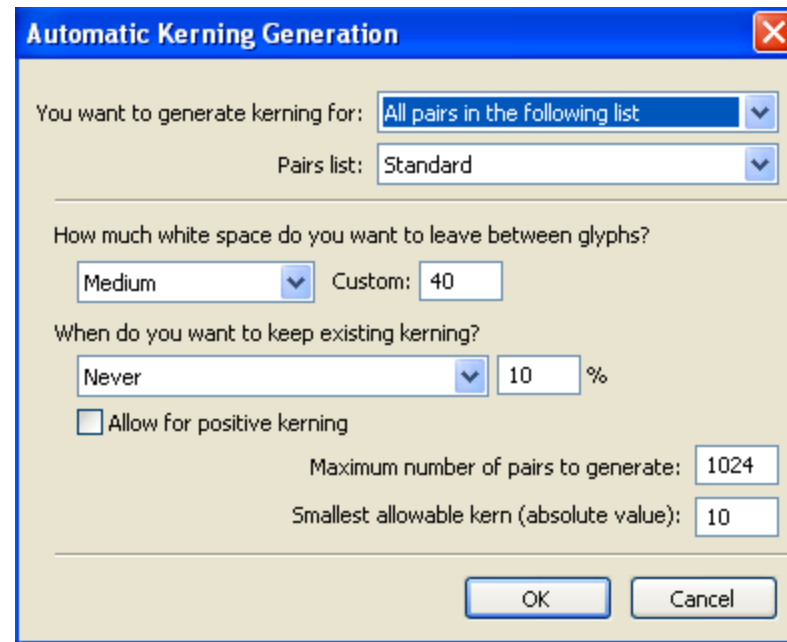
Automatic Kerning Generation

You want to generate kerning for: All pairs in the following list

Pairs list: Standard

How much white space do you want to leave between glyphs?

Medium Custom: 40

When do you want to keep existing kerning?

Never 10 %

Allow for positive kerning

Maximum number of pairs to generate: 1024

Smallest allowable kern (absolute value): 10

OK Cancel